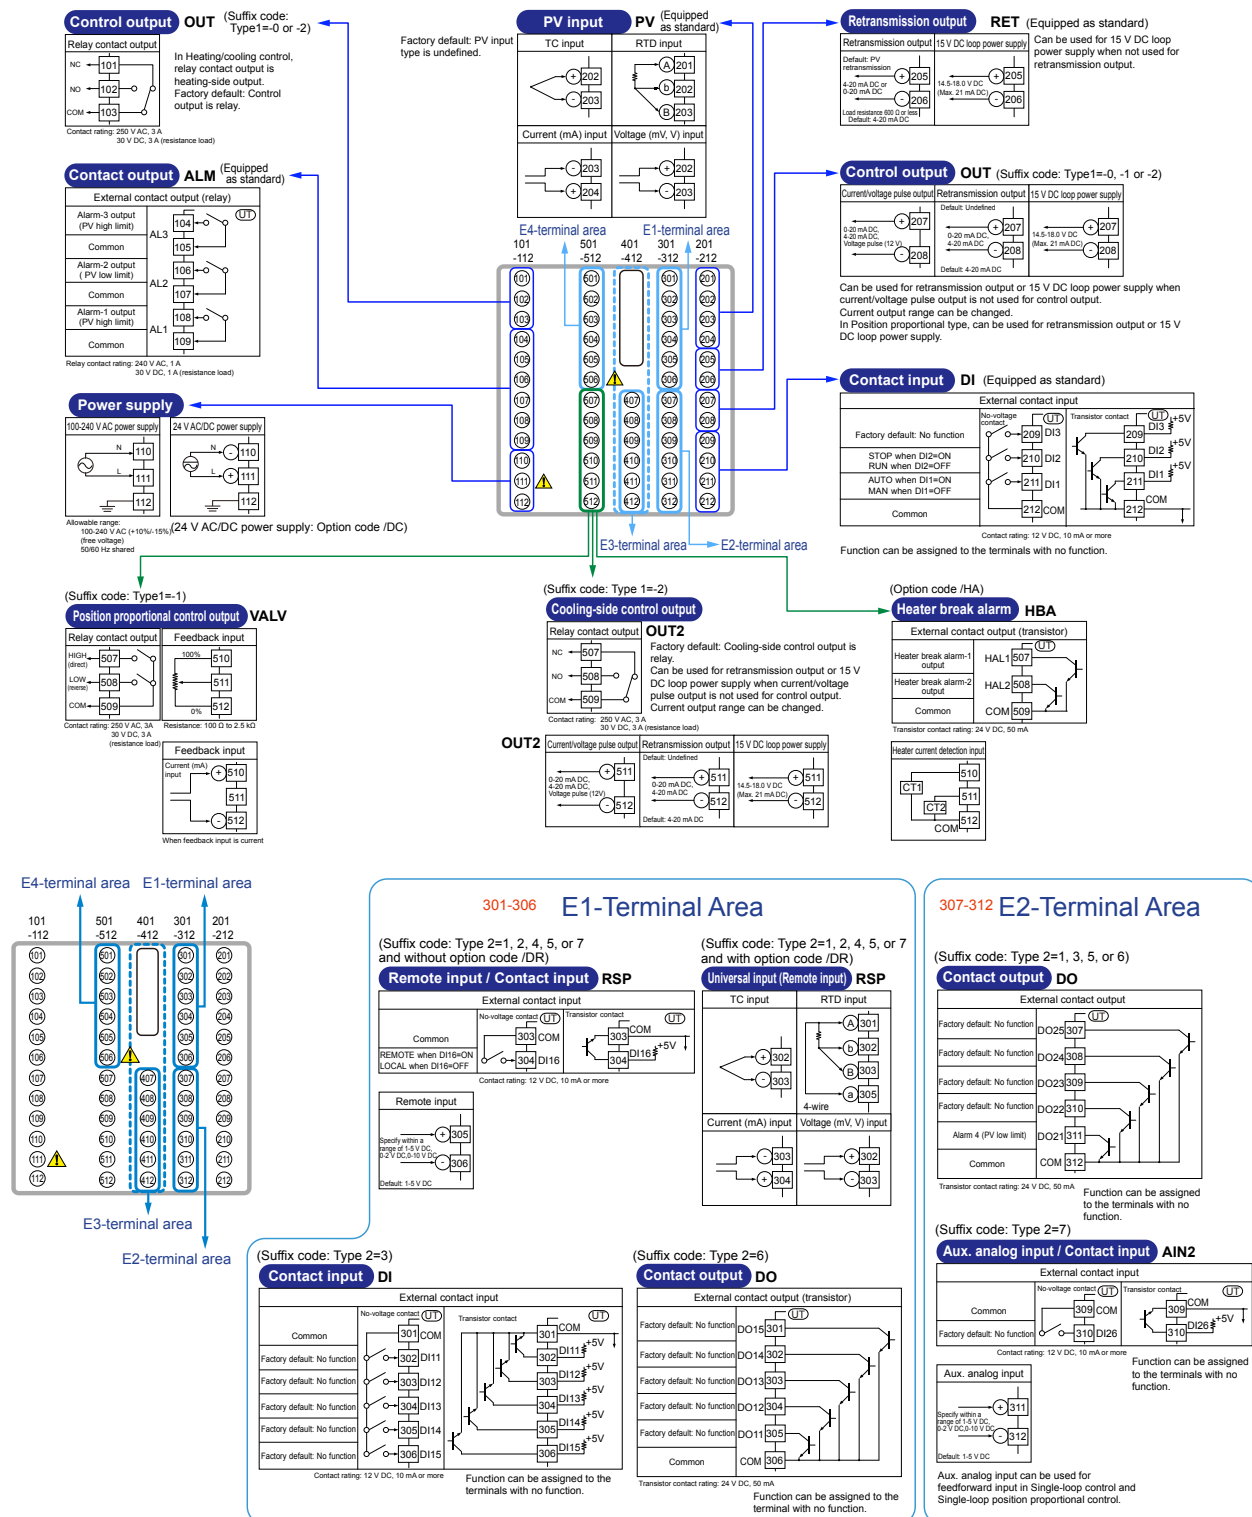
Control output OUT (Suffix code: Type1=-0 or -2)

Relay contact output
NC 101
NO 102
COM 103
Contact rating: 250 V AC, 3 A
30 V DC, 3 A (resistance load)

In Heating/cooling control, relay contact output is heating-side output.
Factory default: Control output is relay.

PV input PV (Equipped as standard)

Factory default: PV input type is undefined.

TC input
202
203
RTD input
A 201
b 202
B 203
Current (mA) input
203
204
Voltage (mV, V) input
202
203

Retransmission output RET (Equipped as standard)

Retransmission output
Default: PV retransmission
4-20 mA DC or 0-20 mA DC
205
206
Load resistance 600 Ω or less
Default: 4-20 mA DC
15 V DC loop power supply
14.5-18.0 V DC (Max. 21 mA DC)
205
206

Can be used for 15 V DC loop power supply when not used for retransmission output.

Contact output ALM (Equipped as standard)

External contact output (relay)
Alarm-3 output (PV high limit) AL3 104
Common 105
Alarm-2 output (PV low limit) AL2 106
Common 107
Alarm-1 output (PV high limit) AL1 108
Common 109
Relay contact rating: 240 V AC, 1 A
30 V DC, 1 A (resistance load)

Control output OUT (Suffix code: Type1=-0, -1 or -2)

Current/voltage pulse output
0-20 mA DC, 4-20 mA DC, Voltage pulse (12 V)
207
208
Retransmission output
Default: Undefined
0-20 mA DC, 4-20 mA DC
207
208
Default: 4-20 mA DC
15 V DC loop power supply
14.5-18.0 V DC (Max. 21 mA DC)
207
208

Can be used for retransmission output or 15 V DC loop power supply when current/voltage pulse output is not used for control output.
Current output range can be changed.
In Position proportional type, can be used for retransmission output or 15 V DC loop power supply.

E4-terminal area E1-terminal area
101 -112 501 -512 401 -412 301 -312 201 -212

Contact input DI (Equipped as standard)

External contact input
Factory default: No function
STOP when DI2=ON
RUN when DI2=OFF
AUTO when DI1=ON
MAN when DI1=OFF
Common
No-voltage contact
209 DI3
210 DI2
211 DI1
212 COM
Transistor contact
209 DI3 +5V
210 DI2 +5V
211 DI1 +5V
212 COM
Contact rating: 12 V DC, 10 mA or more

Function can be assigned to the terminals with no function.

Power supply

100-240 V AC power supply
N 110
L 111
112
24 V AC/DC power supply
N 110
L 111
112
Allowable range:
100-240 V AC (+10%/-15%)
(free voltage)
50/60 Hz shared
24 V AC/DC power supply: Option code /DC)

E3-terminal area E2-terminal area

(Suffix code: Type1=-1)
Position proportional control output VALV

Relay contact output
HIGH (direct) 507
LOW (reverse) 508
COM 509
Contact rating: 250 V AC, 3A
30 V DC, 3 A
(resistance load)
Feedback input
100% 510
511
0% 512
Resistance: 100 Ω to 2.5 kΩ

Feedback input
Current (mA) input
510
511
512
When feedback input is current

(Suffix code: Type 1=-2)
Cooling-side control output

Relay contact output OUT2
NC 507
NO 508
COM 509
Contact rating: 250 V AC, 3 A
30 V DC, 3 A (resistance load)

Factory default: Cooling-side control output is relay.
Can be used for retransmission output or 15 V DC loop power supply when current/voltage pulse output is not used for control output.
Current output range can be changed.

OUT2
Current/voltage pulse output
0-20 mA DC, 4-20 mA DC, Voltage pulse (12V)
511
512
Retransmission output
Default: Undefined
0-20 mA DC, 4-20 mA DC
511
512
Default: 4-20 mA DC
15 V DC loop power supply
14.5-18.0 V DC (Max. 21 mA DC)
511
512

(Option code /HA)
Heater break alarm HBA

External contact output (transistor)
Heater break alarm-1 output HAL1 507
Heater break alarm-2 output HAL2 508
Common COM 509
Transistor contact rating: 24 V DC, 50 mA

Heater current detection input
CT1 510
CT2 511
COM 512

E4-terminal area E1-terminal area
101 -112 501 -512 401 -412 301 -312 201 -212
E3-terminal area
E2-terminal area

301-306 E1-Terminal Area

(Suffix code: Type 2=1, 2, 4, 5, or 7 and without option code /DR)
Remote input / Contact input RSP

External contact input
Common
REMOTE when DI16=ON
LOCAL when DI16=OFF
No-voltage contact
303 COM
304 DI16
Transistor contact
303 COM
304 DI16 +5V
Contact rating: 12 V DC, 10 mA or more

Remote input
Specify within a range of 1-5 V DC, 0-2 V DC,0-10 V DC
305
306
Default: 1-5 V DC

(Suffix code: Type 2=1, 2, 4, 5, or 7 and with option code /DR)
Universal input (Remote input) RSP

TC input
302
303
RTD input
A 301
b 302
B 303
a 305
4-wire
Current (mA) input
303
304
Voltage (mV, V) input
302
303

307-312 E2-Terminal Area

(Suffix code: Type 2=1, 3, 5, or 6)
Contact output DO

External contact output
Factory default: No function DO25 307
Factory default: No function DO24 308
Factory default: No function DO23 309
Factory default: No function DO22 310
Alarm 4 (PV low limit) DO21 311
Common COM 312
Transistor contact rating: 24 V DC, 50 mA

Function can be assigned to the terminals with no function.

(Suffix code: Type 2=7)
Aux. analog input / Contact input AIN2

External contact input
Common
Factory default: No function
No-voltage contact
309 COM
310 DI26
Transistor contact
309 COM
310 DI26 +5V
Contact rating: 12 V DC, 10 mA or more

Function can be assigned to the terminals with no function.

Aux. analog input
Specify within a range of 1-5 V DC, 0-2 V DC,0-10 V DC
311
312
Default: 1-5 V DC

Aux. analog input can be used for feedforward input in Single-loop control and Single-loop position proportional control.

(Suffix code: Type 2=3)
Contact input DI

External contact input
Common
Factory default: No function
Factory default: No function
Factory default: No function
Factory default: No function
Factory default: No function
No-voltage contact
301 COM
302 DI11
303 DI12
304 DI13
305 DI14
306 DI15
Transistor contact
301 COM
302 DI11 +5V
303 DI12 +5V
304 DI13 +5V
305 DI14 +5V
306 DI15 +5V
Contact rating: 12 V DC, 10 mA or more

Function can be assigned to the terminals with no function.

(Suffix code: Type 2=6)
Contact output DO

External contact output (transistor)
Factory default: No function DO15 301
Factory default: No function DO14 302
Factory default: No function DO13 303
Factory default: No function DO12 304
Factory default: No function DO11 305
Common COM 306
Transistor contact rating: 24 V DC, 50 mA

Function can be assigned to the terminal with no function.